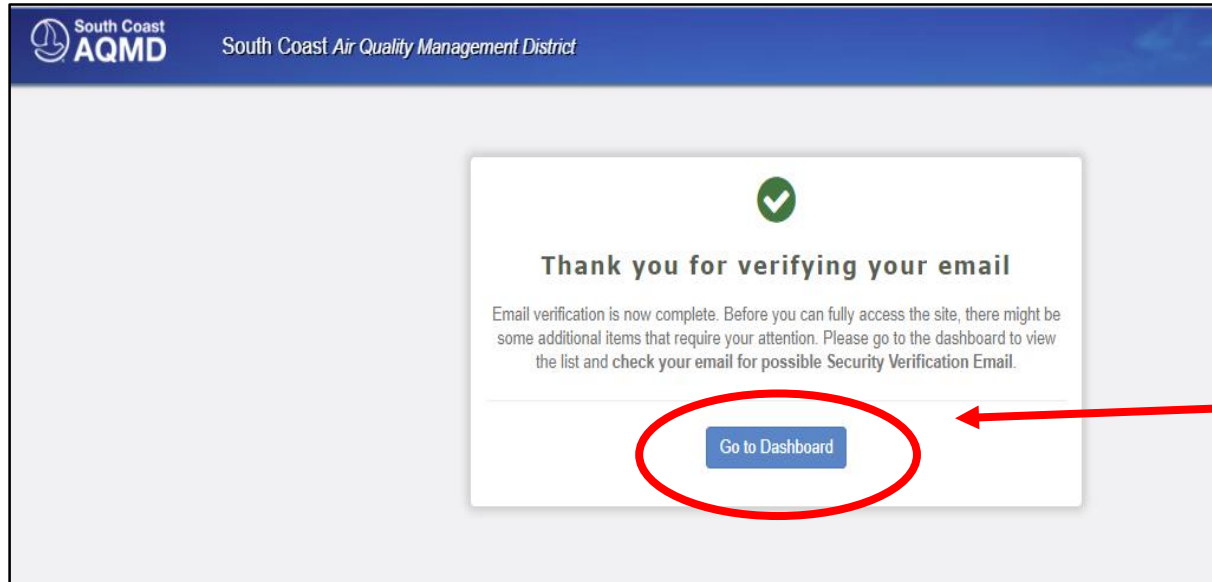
South Coast AQMD

South Coast Air Quality Management District

Thank you for verifying your email

Email verification is now complete. Before you can fully access the site, there might be some additional items that require your attention. Please go to the dashboard to view the list and check your email for possible Security Verification Email.

Go to Dashboard